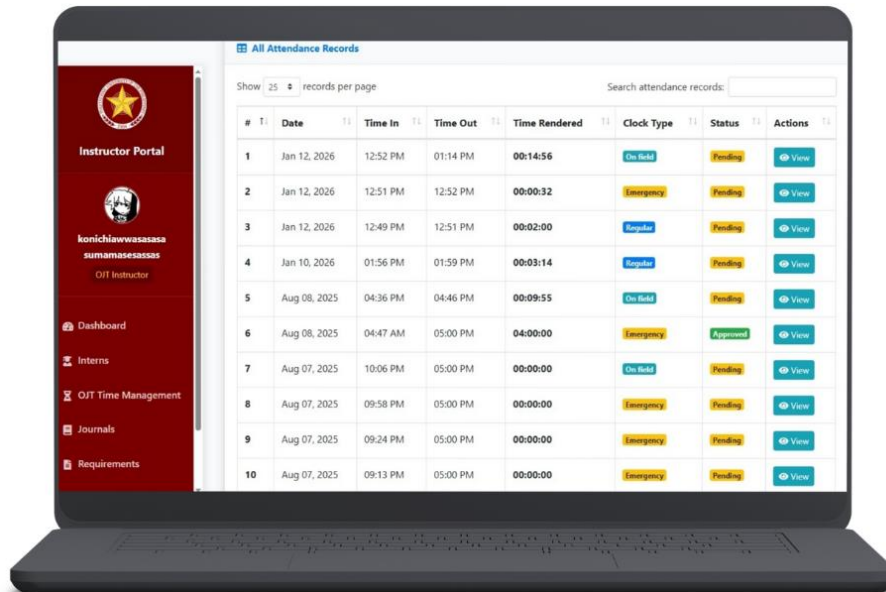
Instructor Portal

konichiawwasasasa sumamasesassas
OJT Instructor

Dashboard
Interns
OJT Time Management
Journals
Requirements

All Attendance Records

Show 25 records per page

Search attendance records:

| # | Date | Time In | Time Out | Time Rendered | Clock Type | Status | Actions |
|---|---|---|---|---|---|---|---|
| 1 | Jan 12, 2026 | 12:52 PM | 01:14 PM | 00:14:56 | On field | Pending | View |
| 2 | Jan 12, 2026 | 12:51 PM | 12:52 PM | 00:00:32 | Emergency | Pending | View |
| 3 | Jan 12, 2026 | 12:49 PM | 12:51 PM | 00:02:00 | Regular | Pending | View |
| 4 | Jan 10, 2026 | 01:56 PM | 01:59 PM | 00:03:14 | Regular | Pending | View |
| 5 | Aug 08, 2025 | 04:36 PM | 04:46 PM | 00:09:55 | On field | Pending | View |
| 6 | Aug 08, 2025 | 04:47 AM | 05:00 PM | 04:00:00 | Emergency | Approved | View |
| 7 | Aug 07, 2025 | 10:06 PM | 05:00 PM | 00:00:00 | On field | Pending | View |
| 8 | Aug 07, 2025 | 09:58 PM | 05:00 PM | 00:00:00 | Emergency | Pending | View |
| 9 | Aug 07, 2025 | 09:24 PM | 05:00 PM | 00:00:00 | Emergency | Pending | View |
| 10 | Aug 07, 2025 | 09:13 PM | 05:00 PM | 00:00:00 | Emergency | Pending | View |